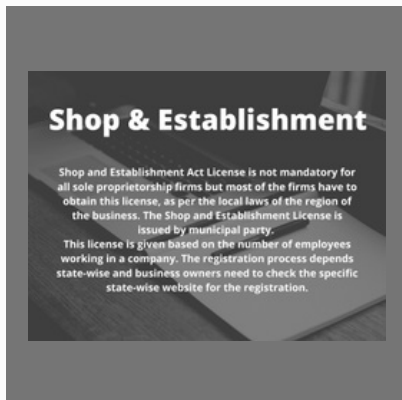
Shop & Establishment

Shop and Establishment Act License is not mandatory for all sole proprietorship firms but most of the firms have to obtain this license, as per the local laws of the region of the business. The Shop and Establishment License is issued by municipal party.
This license is given based on the number of employees working in a company. The registration process depends state-wise and business owners need to check the specific state-wise website for the registration.